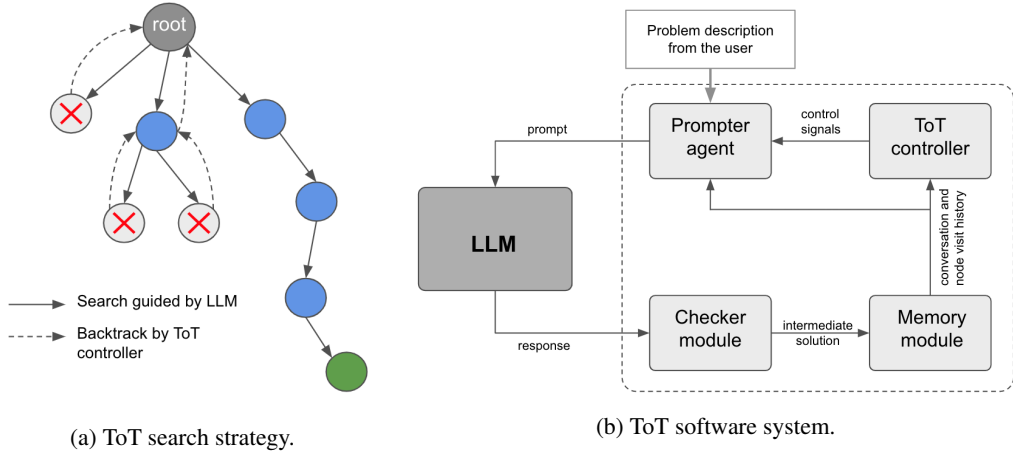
root

Search guided by LLM

Backtrack by ToT controller

(a) ToT search strategy.

Problem description from the user

prompt

Prompter agent

control signals

ToT controller

LLM

conversation and node visit history

Checker module

intermediate solution

Memory module

response

(b) ToT software system.